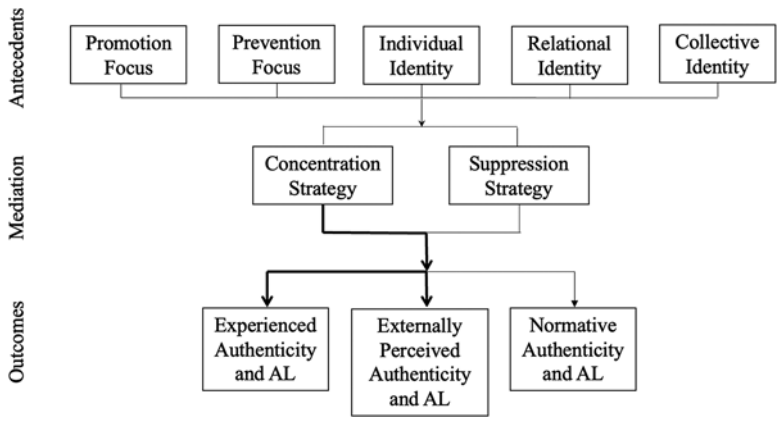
Antecedents

Promotion Focus

Prevention Focus

Individual Identity

Relational Identity

Collective Identity

Mediation

Concentration Strategy

Suppression Strategy

Outcomes

Experienced Authenticity and AL

Externally Perceived Authenticity and AL

Normative Authenticity and AL